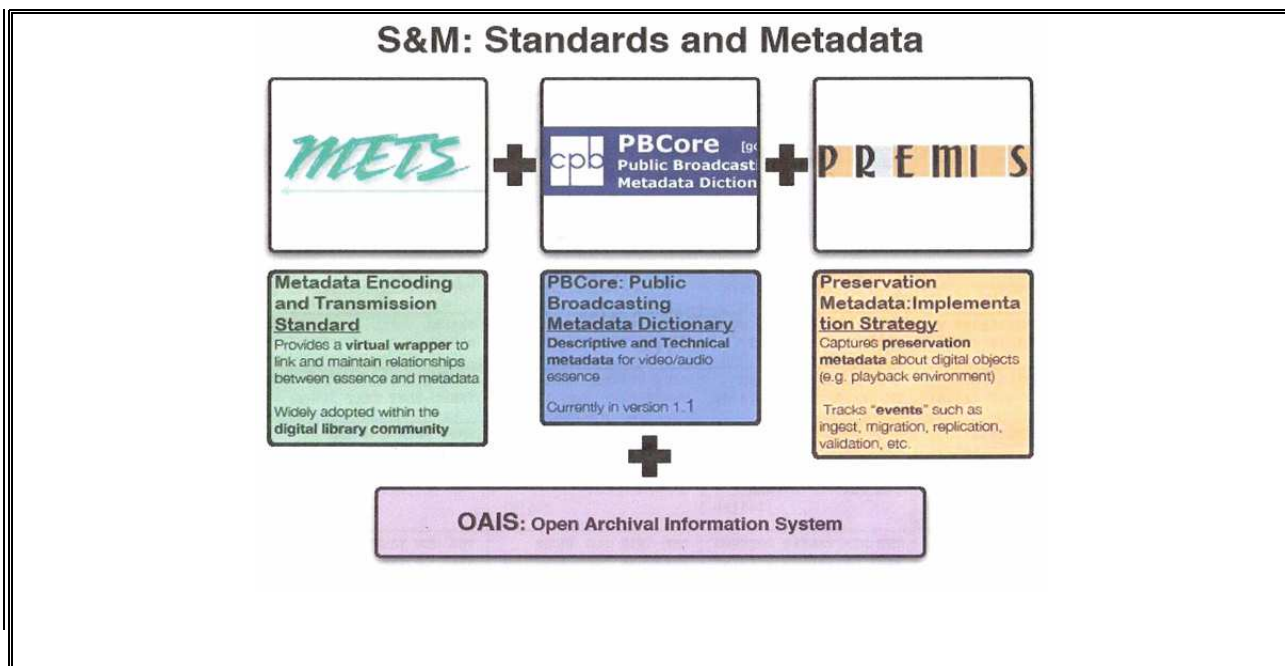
S&M: Standards and Metadata

METS

cpb PBCore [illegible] Public Broadcast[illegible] Metadata Diction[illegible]

PREMIS

Metadata Encoding and Transmission Standard
Provides a virtual wrapper to link and maintain relationships between essence and metadata

Widely adopted within the digital library community

PBCore: Public Broadcasting Metadata Dictionary
Descriptive and Technical metadata for video/audio essence

Currently in version 1.1

Preservation Metadata:Implementation Strategy
Captures preservation metadata about digital objects (e.g. playback environment)

Tracks "events" such as ingest, migration, replication, validation, etc.

OAIS: Open Archival Information System